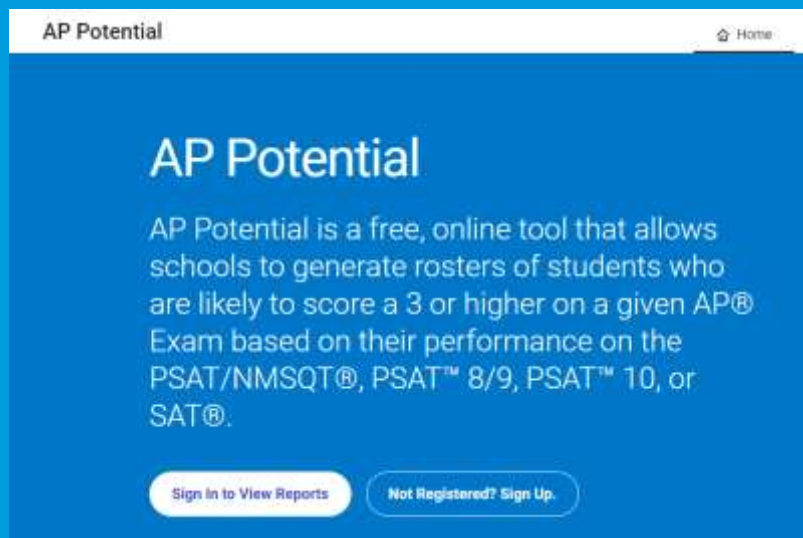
AP Potential

Home

AP Potential

AP Potential is a free, online tool that allows schools to generate rosters of students who are likely to score a 3 or higher on a given AP® Exam based on their performance on the PSAT/NMSQT®, PSAT™ 8/9, PSAT™ 10, or SAT®.

Sign In to View Reports

Not Registered? Sign Up.